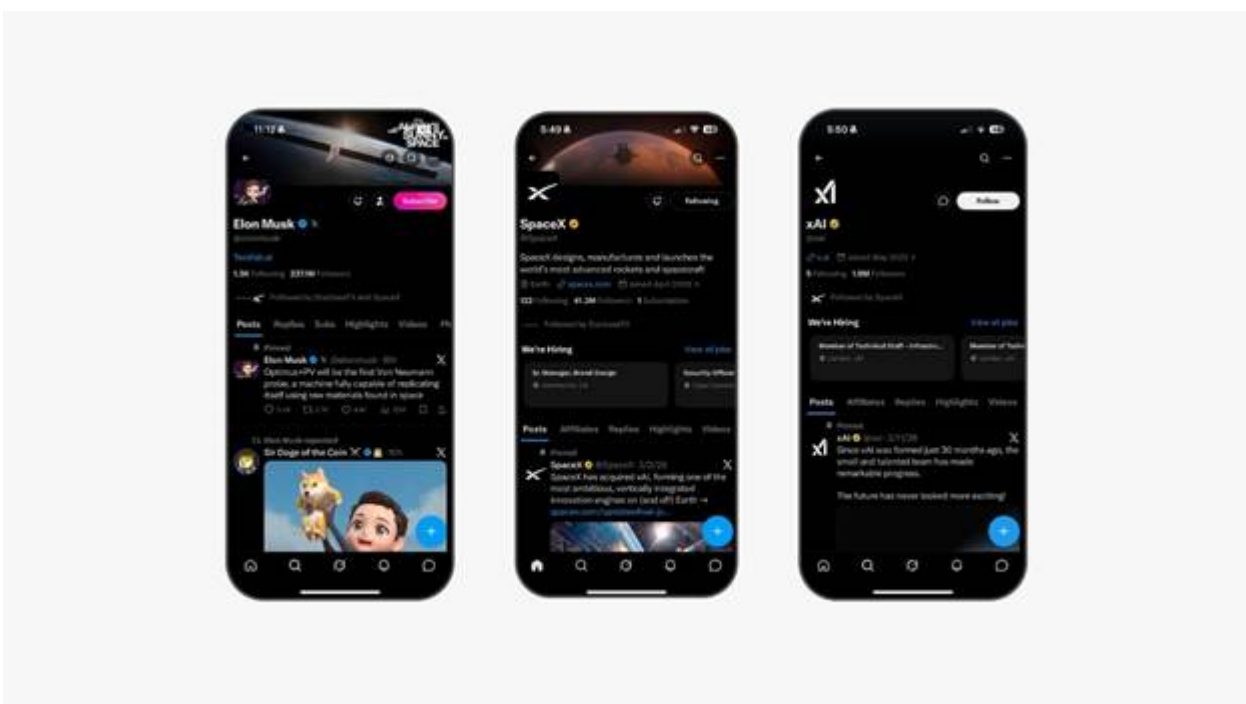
11:12

Subscribe

Elon Musk

@elonmusk

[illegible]

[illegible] Following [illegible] Followers

Followed by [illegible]

Posts Replies Subs Highlights Videos

Pinned

Elon Musk @elonmusk · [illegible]

Optimus+PV will be the first Von Neumann probe, a machine fully capable of replicating itself using raw materials found in space

Elon Musk reposted

Sir Doge of the Coin

5:49

Following

SpaceX

@SpaceX

SpaceX designs, manufactures and launches the world's most advanced rockets and spacecraft

Earth spacex.com Joined April 2009

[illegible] Following 41.2M Followers

Followed by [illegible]

We're Hiring View all jobs

Sr. Manager, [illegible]

Security Officer

Posts Affiliates Replies Highlights Videos

Pinned

SpaceX @SpaceX · 2/2/26

SpaceX has acquired xAI, forming one of the most ambitious, vertically integrated innovation engines on (and off) Earth → spacex.com/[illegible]

5:50

Follow

xAI

@xai

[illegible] Joined May 2023

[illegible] Following 1.8M Followers

Followed by SpaceX

We're Hiring View all jobs

Member of Technical Staff - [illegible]

Posts Affiliates Replies Highlights Videos

Pinned

xAI @xai · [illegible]

Since xAI was formed just 30 months ago, the small and talented team has made remarkable progress.

The future has never looked more exciting!